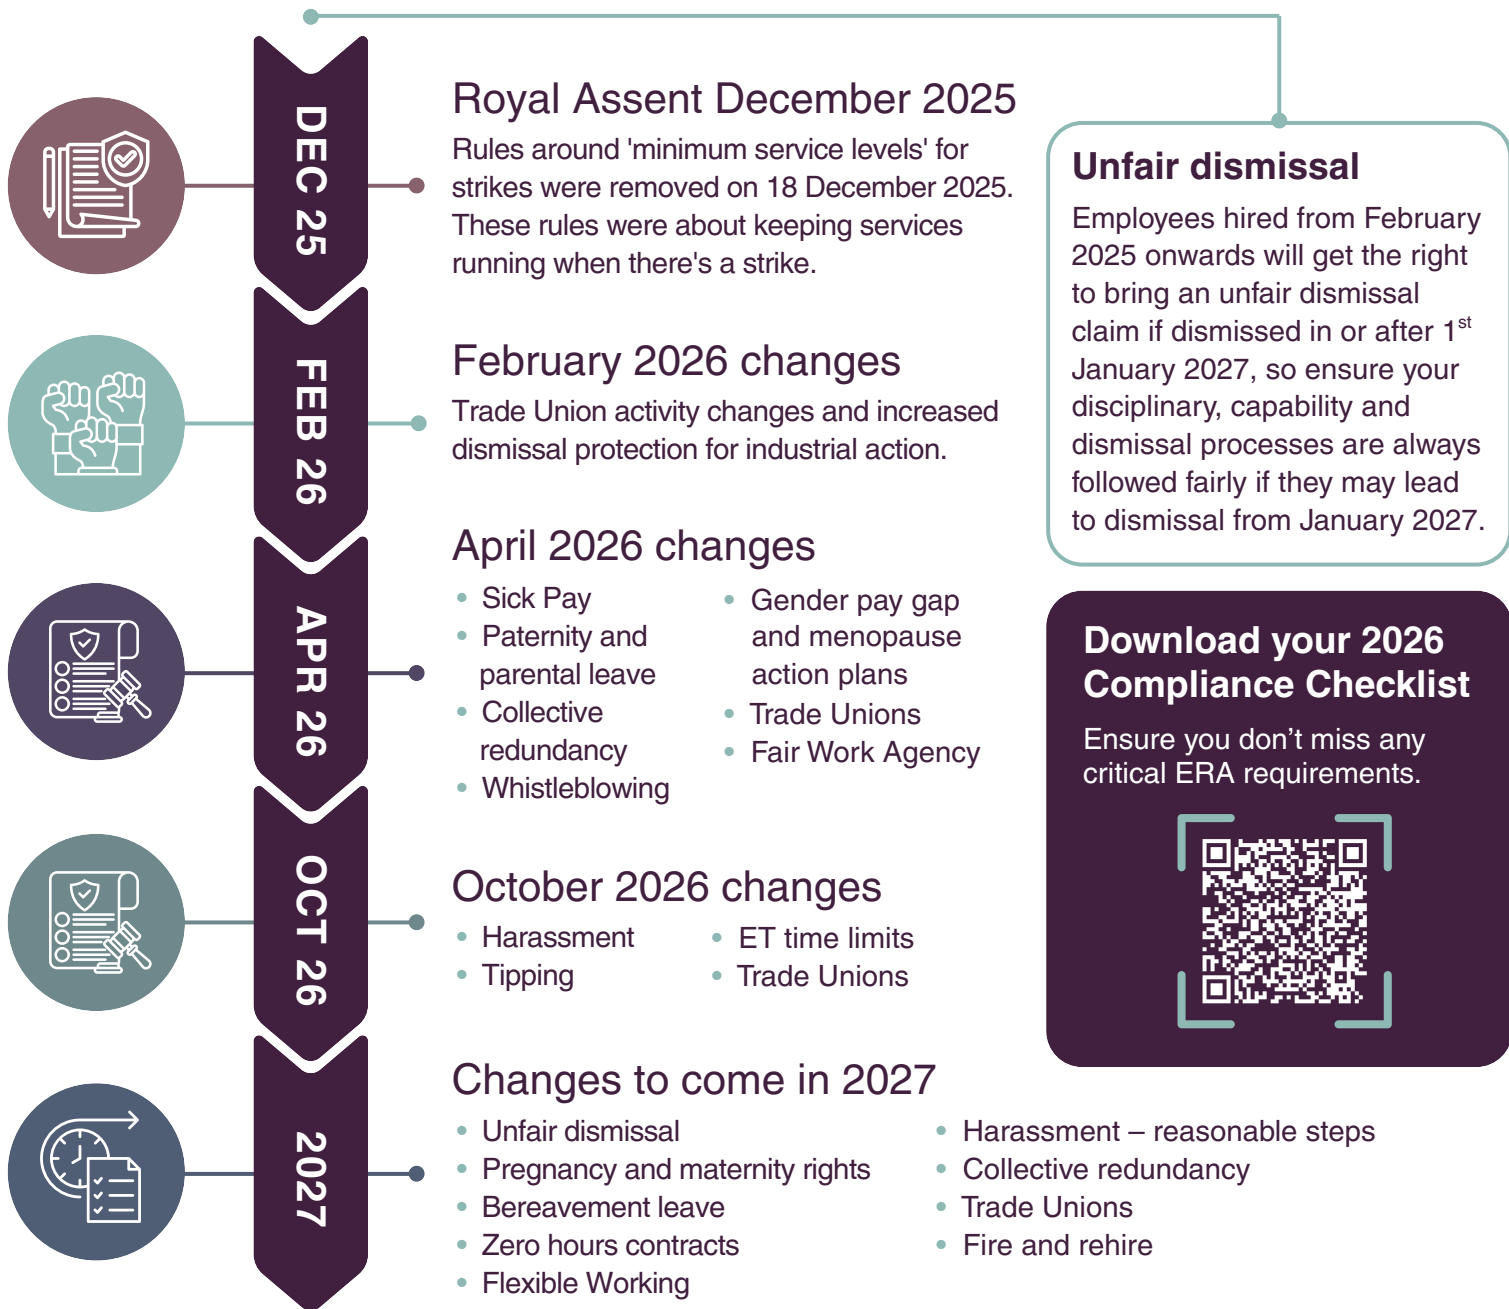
DEC 25

Royal Assent December 2025

Rules around 'minimum service levels' for strikes were removed on 18 December 2025. These rules were about keeping services running when there's a strike.

FEB 26

February 2026 changes

Trade Union activity changes and increased dismissal protection for industrial action.

APR 26

April 2026 changes

- Sick Pay
- Paternity and parental leave
- Collective redundancy
- Whistleblowing

- Gender pay gap and menopause action plans
- Trade Unions
- Fair Work Agency

OCT 26

October 2026 changes

- Harassment
- Tipping

- ET time limits
- Trade Unions

2027

Changes to come in 2027

- Unfair dismissal
- Pregnancy and maternity rights
- Bereavement leave
- Zero hours contracts
- Flexible Working

- Harassment – reasonable steps
- Collective redundancy
- Trade Unions
- Fire and rehire

Unfair dismissal

Employees hired from February 2025 onwards will get the right to bring an unfair dismissal claim if dismissed in or after 1$^{st}$ January 2027, so ensure your disciplinary, capability and dismissal processes are always followed fairly if they may lead to dismissal from January 2027.

Download your 2026 Compliance Checklist

Ensure you don't miss any critical ERA requirements.